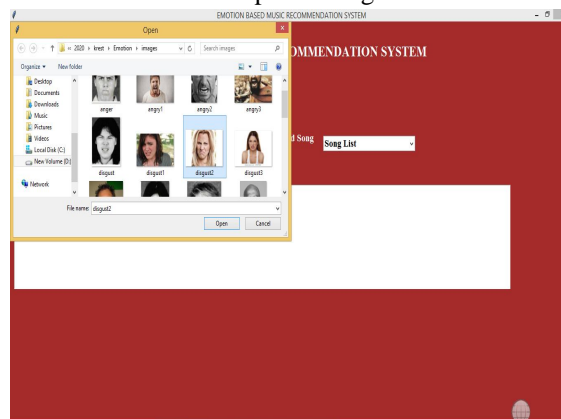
EMOTION BASED MUSIC RECOMMENDATION SYSTEM

Open

« 2020 › krest › Emotion › images

Search images

Organize ▾ New folder

Desktop
Documents
Downloads
Music
Pictures
Videos
Local Disk (C:)
New Volume (D:)
Network

anger
angry1
angry2
angry3
disgust
disgust1
disgust2
disgust3

File name: disgust2

Open
Cancel

OMMENDATION SYSTEM

d Song

Song List